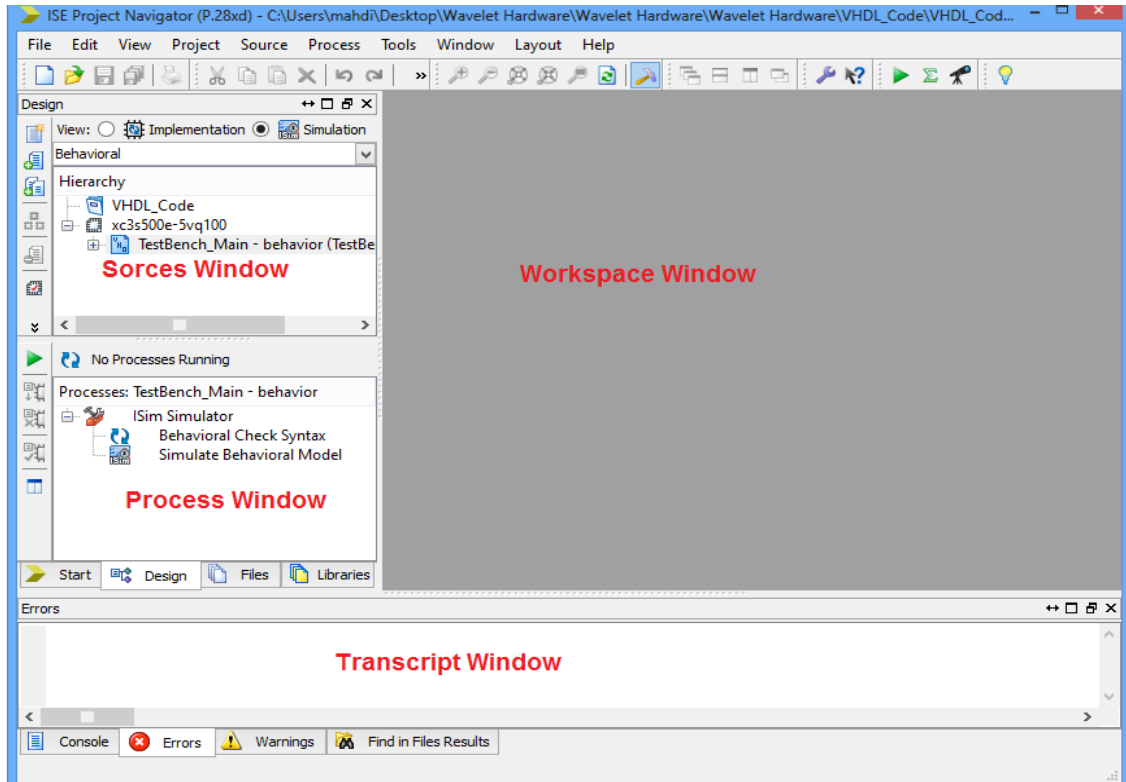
ISE Project Navigator (P.28xd) - C:\Users\mahdi\Desktop\Wavelet Hardware\Wavelet Hardware\Wavelet Hardware\VHDL_Code\VHDL_Cod...

File Edit View Project Source Process Tools Window Layout Help

Design

View: Implementation Simulation

Behavioral

Hierarchy

VHDL_Code

xc3s500e-5vq100

TestBench_Main - behavior (TestBe

Sorces Window

No Processes Running

Processes: TestBench_Main - behavior

ISim Simulator

Behavioral Check Syntax

Simulate Behavioral Model

Process Window

Start Design Files Libraries

Workspace Window

Errors

Transcript Window

Console Errors Warnings Find in Files Results